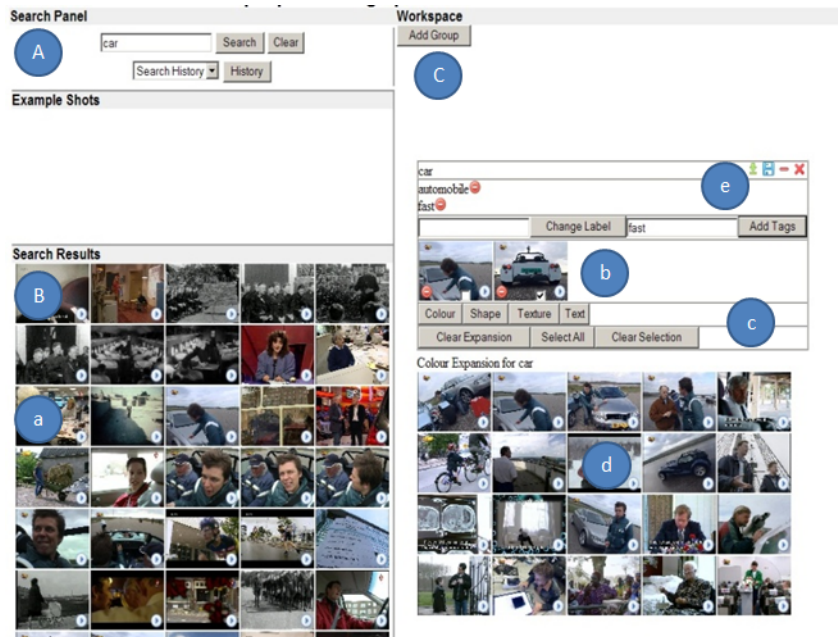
Search Panel

A

car Search Clear

Search History History

Example Shots

Search Results

B

a

Workspace

Add Group

C

car

automobile

fast

e

Change Label fast Add Tags

b

Colour Shape Texture Text

c

Clear Expansion Select All Clear Selection

Colour Expansion for car

d